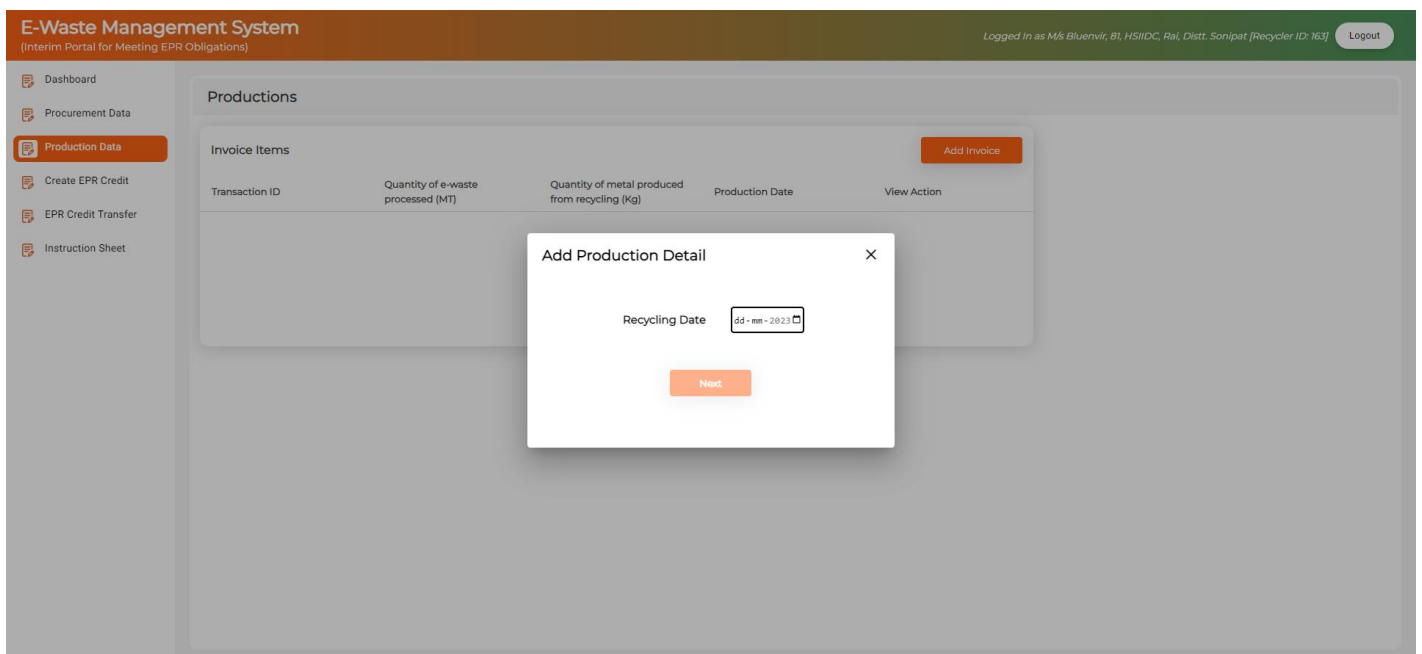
E-Waste Management System
(Interim Portal for Meeting EPR Obligations)

Logged In as M/s Bluenvir, 81, HSIIDC, Rai, Distt. Sonipat [Recycler ID: 163]

Logout

Dashboard
Procurement Data
Production Data
Create EPR Credit
EPR Credit Transfer
Instruction Sheet

Productions

Invoice Items

Add Invoice

| Transaction ID | Quantity of e-waste processed (MT) | Quantity of metal produced from recycling (Kg) | Production Date | View Action |
|---|---|---|---|---|

Add Production Detail

×

Recycling Date dd-mm-2023

Next